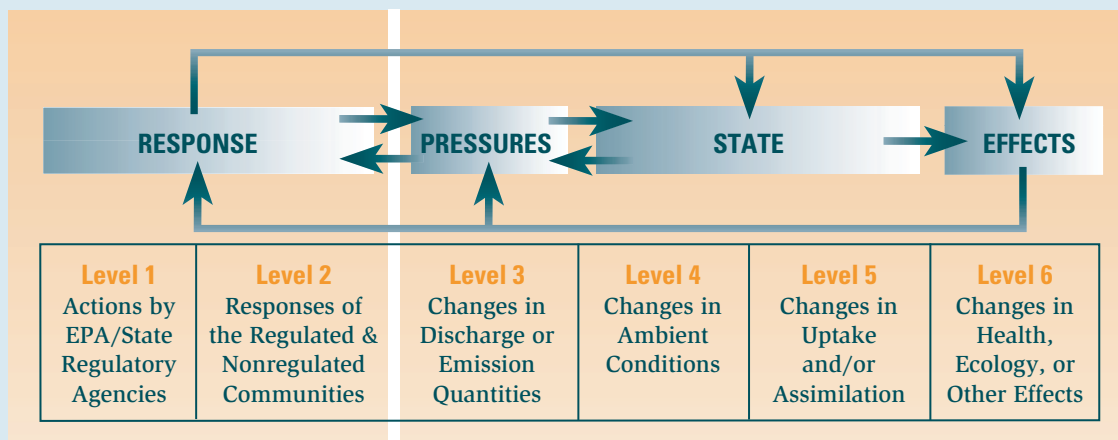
RESPONSE

PRESSURES

STATE

EFFECTS

| Level 1 Actions by EPA/State Regulatory Agencies | Level 2 Responses of the Regulated & Nonregulated Communities | Level 3 Changes in Discharge or Emission Quantities | Level 4 Changes in Ambient Conditions | Level 5 Changes in Uptake and/or Assimilation | Level 6 Changes in Health, Ecology, or Other Effects |
|---|---|---|---|---|---|